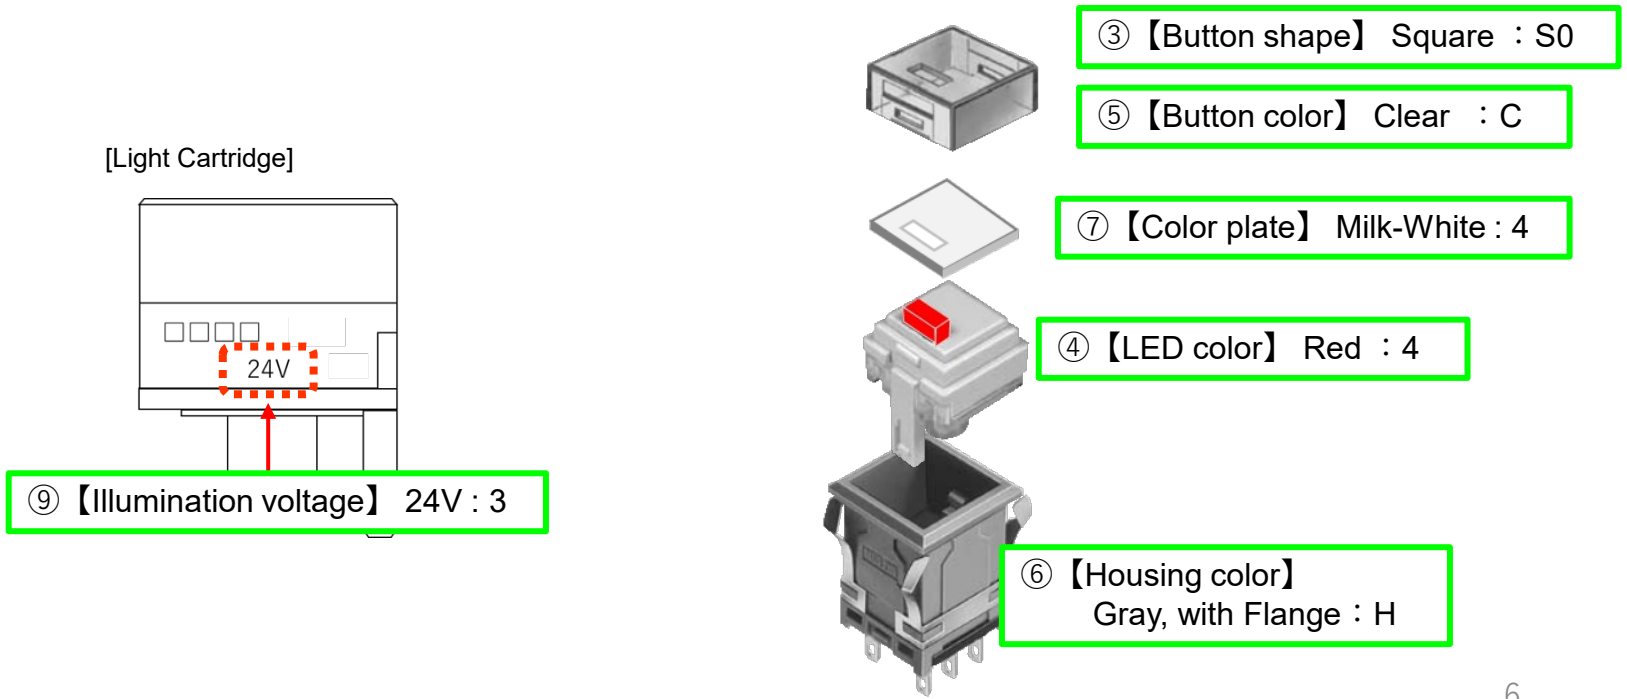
③【Button shape】 Square ：S0

⑤【Button color】 Clear ：C

[Light Cartridge]

⑦【Color plate】 Milk-White : 4

24V

④【LED color】 Red ：4

⑨【Illumination voltage】 24V : 3

⑥【Housing color】
Gray, with Flange：H

6